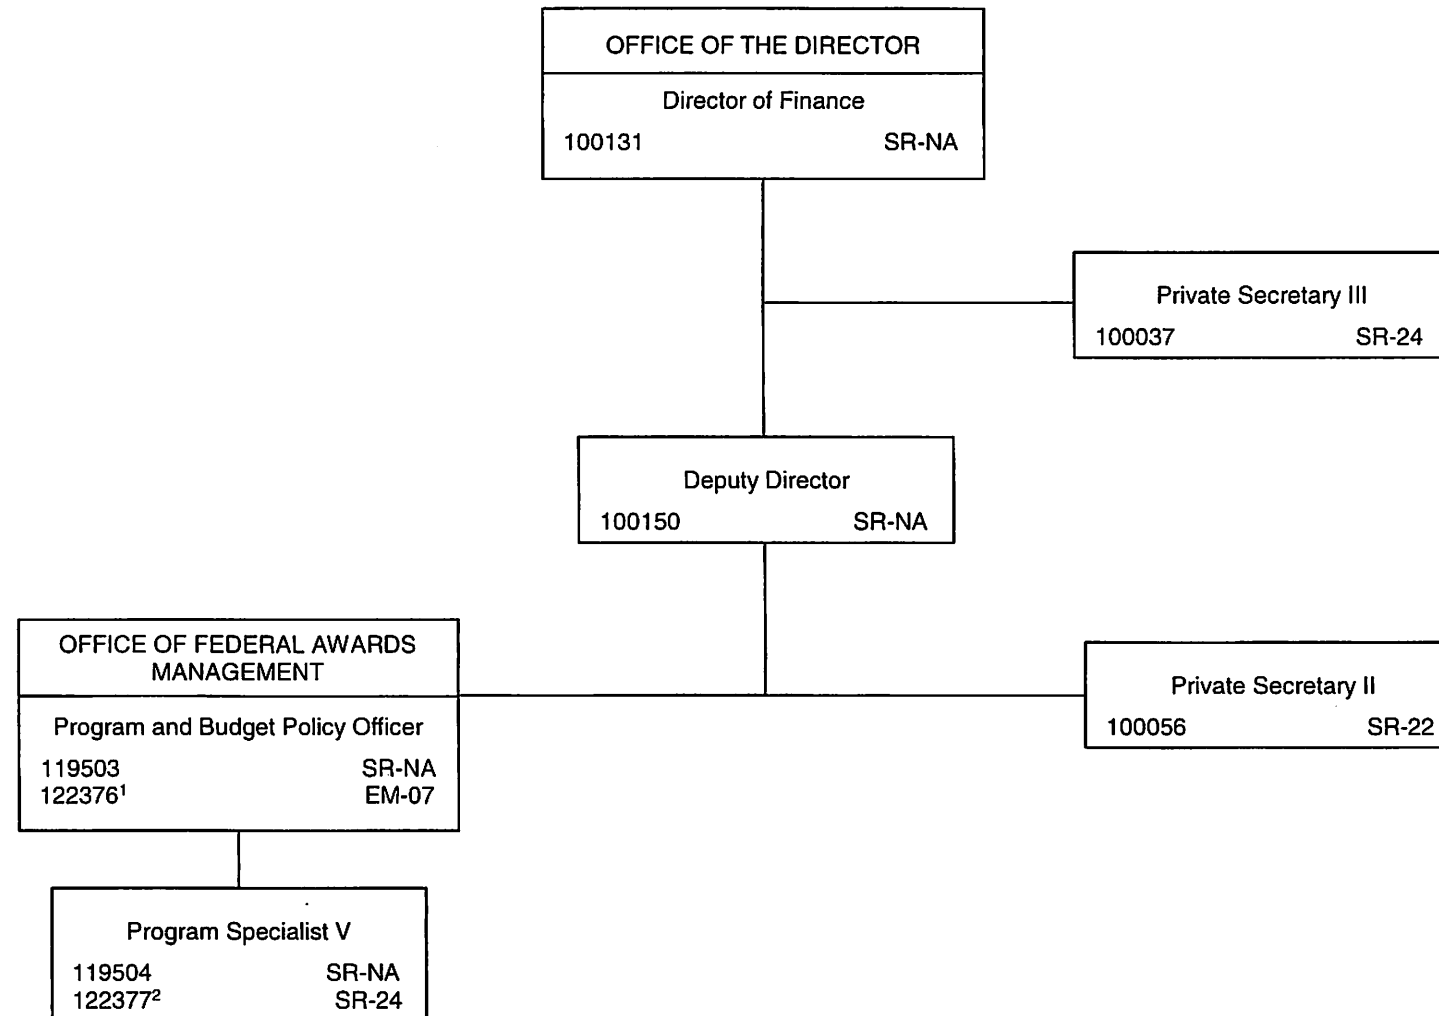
OFFICE OF THE DIRECTOR

Director of Finance

100131 SR-NA

Private Secretary III

100037 SR-24

Deputy Director

100150 SR-NA

OFFICE OF FEDERAL AWARDS MANAGEMENT

Program and Budget Policy Officer

119503 SR-NA
122376$^1$ EM-07

Private Secretary II

100056 SR-22

Program Specialist V

119504 SR-NA
122377$^2$ SR-24